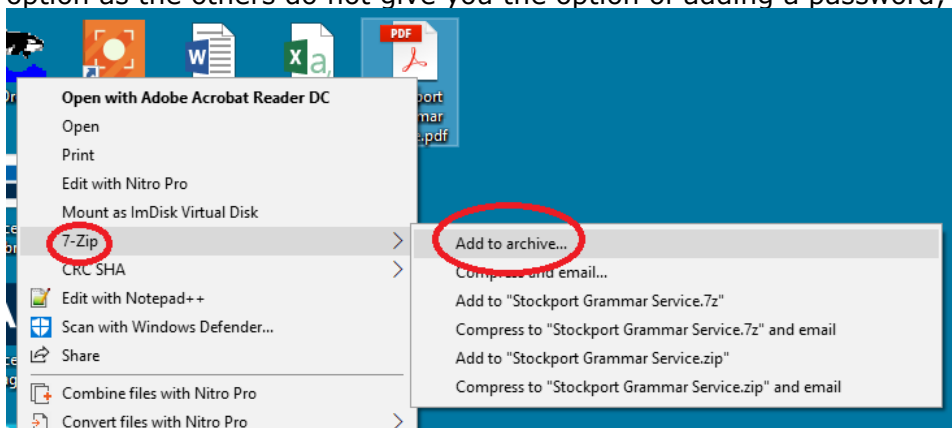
option as the others do not give you the option of adding a password)

PDF

Dr

tport
mar
e.pdf

Open with Adobe Acrobat Reader DC
Open
Print
Edit with Nitro Pro
Mount as ImDisk Virtual Disk
7-Zip
CRC SHA
Edit with Notepad++
Scan with Windows Defender...
Share
Combine files with Nitro Pro
Convert files with Nitro Pro

Add to archive...
Compress and email...
Add to "Stockport Grammar Service.7z"
Compress to "Stockport Grammar Service.7z" and email
Add to "Stockport Grammar Service.zip"
Compress to "Stockport Grammar Service.zip" and email